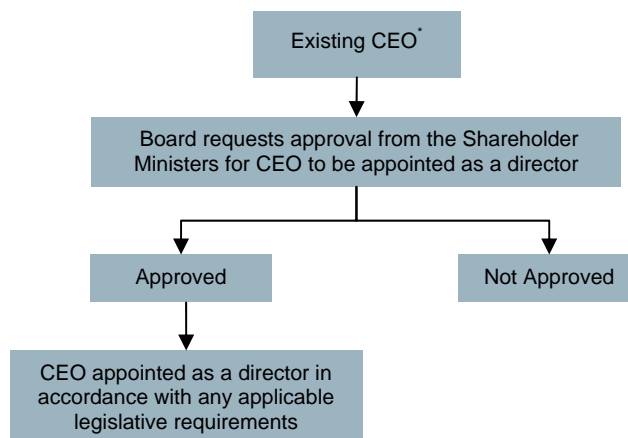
Existing CEO$^{*}$

Board requests approval from the Shareholder Ministers for CEO to be appointed as a director

Approved

Not Approved

CEO appointed as a director in accordance with any applicable legislative requirements